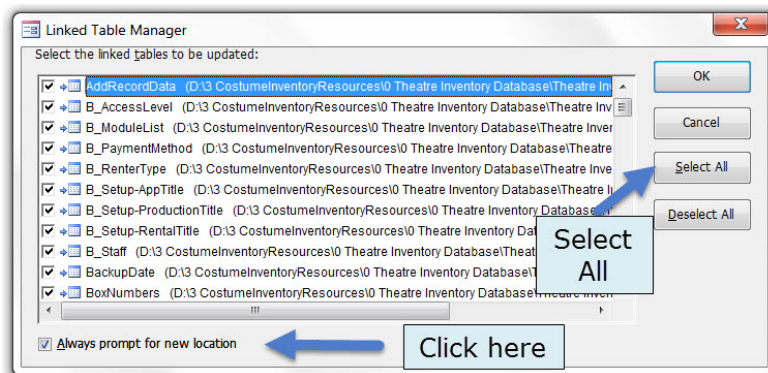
Linked Table Manager

Select the linked tables to be updated:

AddRecordData (D:\3 CostumeInventoryResources\0 Theatre Inventory Database\Theatre In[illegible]
B_AccessLevel (D:\3 CostumeInventoryResources\0 Theatre Inventory Database\Theatre Inv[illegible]
B_ModuleList (D:\3 CostumeInventoryResources\0 Theatre Inventory Database\Theatre Inver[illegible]
B_PaymentMethod (D:\3 CostumeInventoryResources\0 Theatre Inventory Database\Theatre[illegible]
B_RenterType (D:\3 CostumeInventoryResources\0 Theatre Inventory Database\Theatre Inve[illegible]
B_Setup-AppTitle (D:\3 CostumeInventoryResources\0 Theatre Inventory Database\Theatre I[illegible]
B_Setup-ProductionTitle (D:\3 CostumeInventoryResources\0 Theatre Inventory Database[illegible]
B_Setup-RentalTitle (D:\3 CostumeInventoryResources\0 Theatre Inventory Database\The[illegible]
B_Staff (D:\3 CostumeInventoryResources\0 Theatre Inventory Database\Theat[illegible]
BackupDate (D:\3 CostumeInventoryResources\0 Theatre Inventory Database\T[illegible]
BoxNumbers (D:\3 CostumeInventoryResources\0 Theatre Inventory Database\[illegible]

Always prompt for new location

OK
Cancel
Select All
Deselect All

Select All

Click here